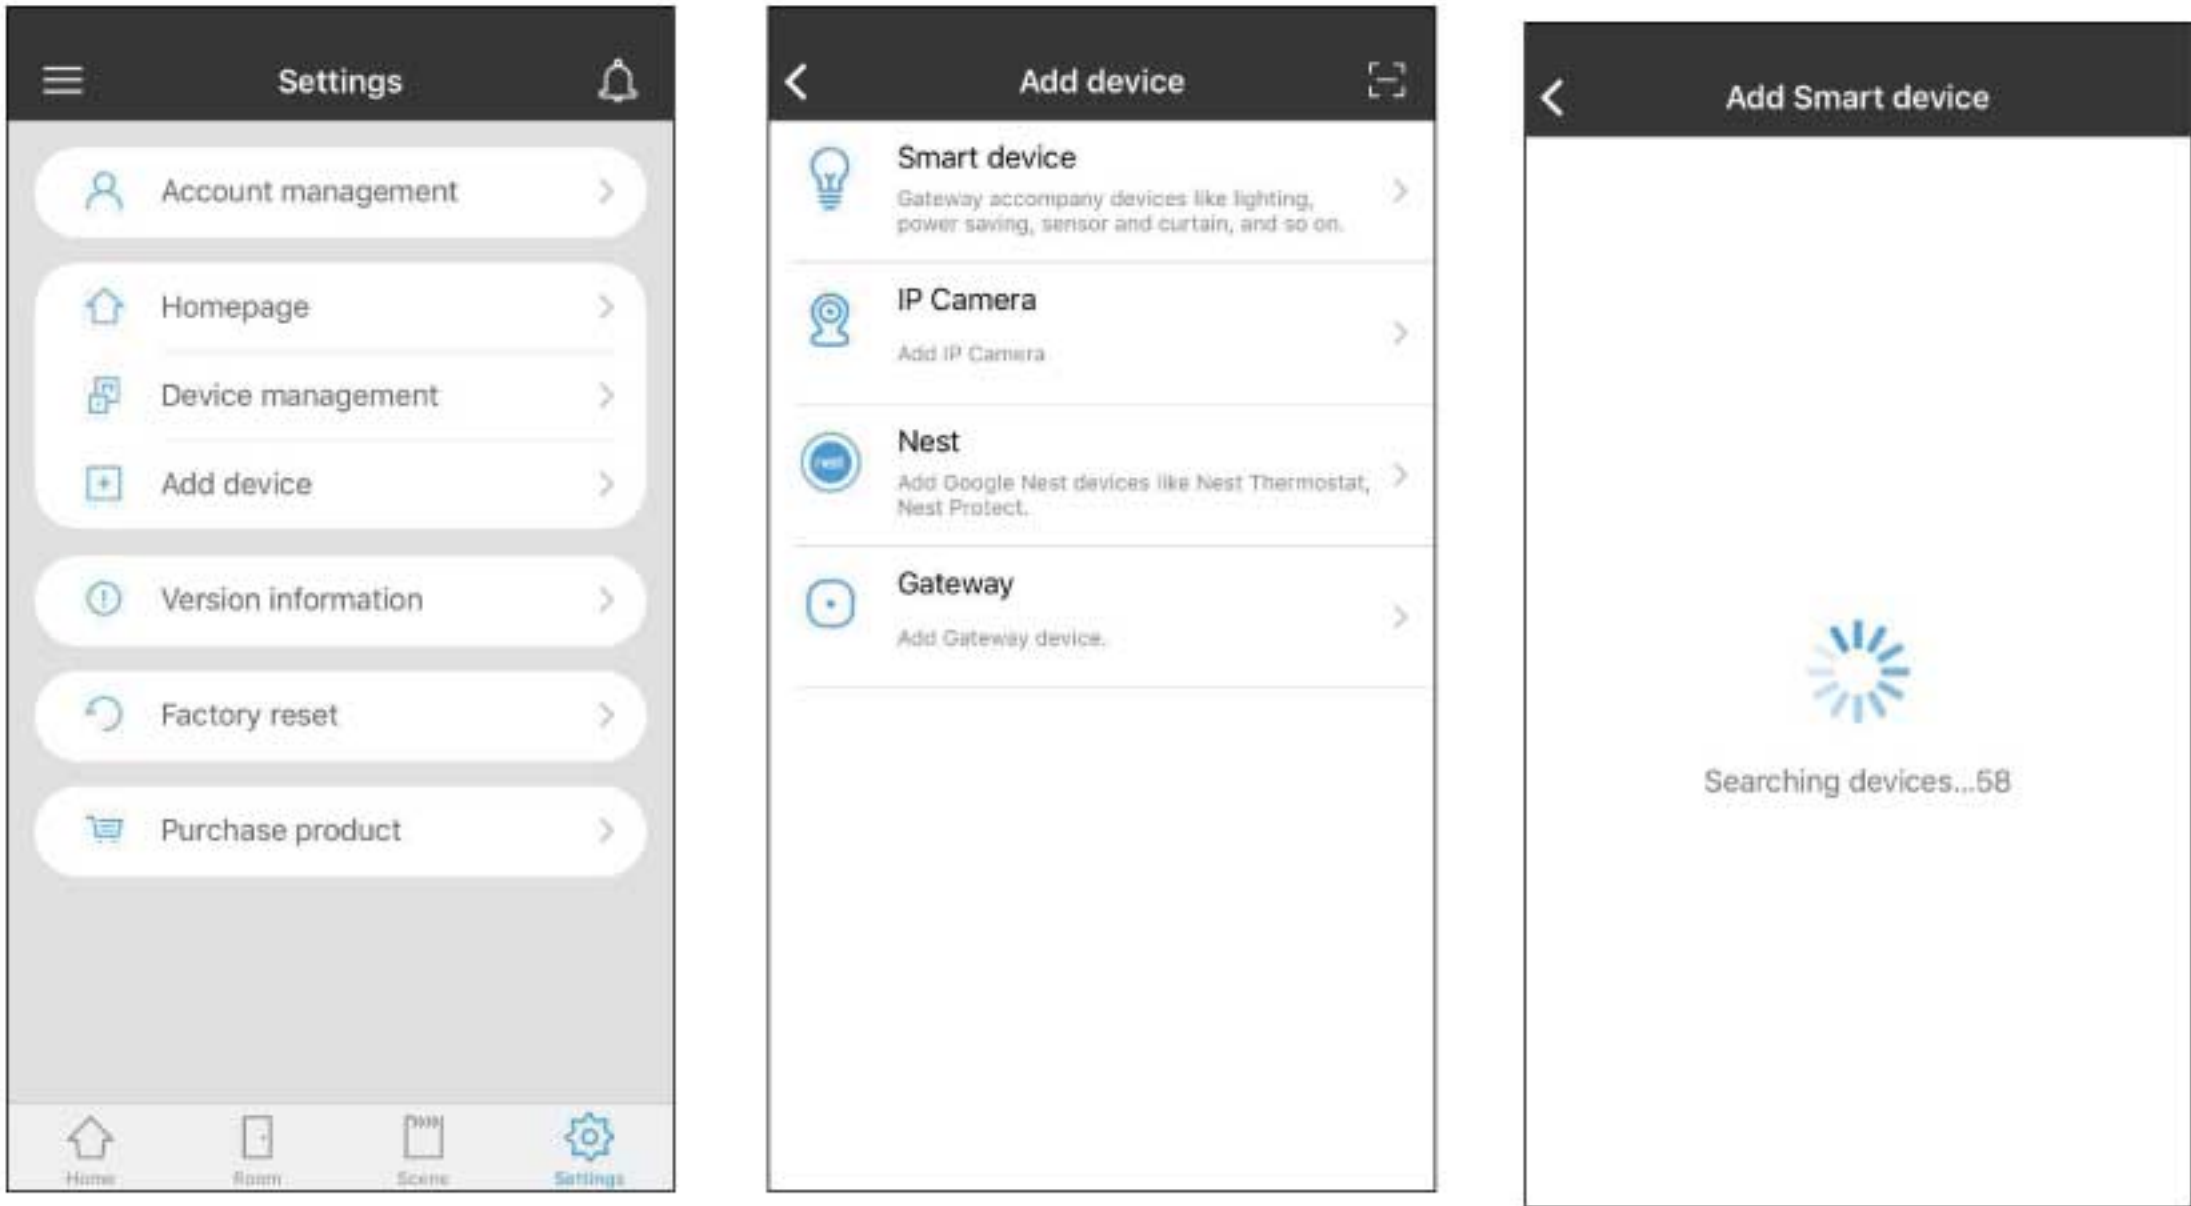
Settings

Account management

Homepage

Device management

Add device

Version information

Factory reset

Purchase product

Home Room Scene Settings

Add device

Smart device
Gateway accompany devices like lighting, power saving, sensor and curtain, and so on.

IP Camera
Add IP Camera

Nest
Add Google Nest devices like Nest Thermostat, Nest Protect.

Gateway
Add Gateway device.

Add Smart device

Searching devices...58